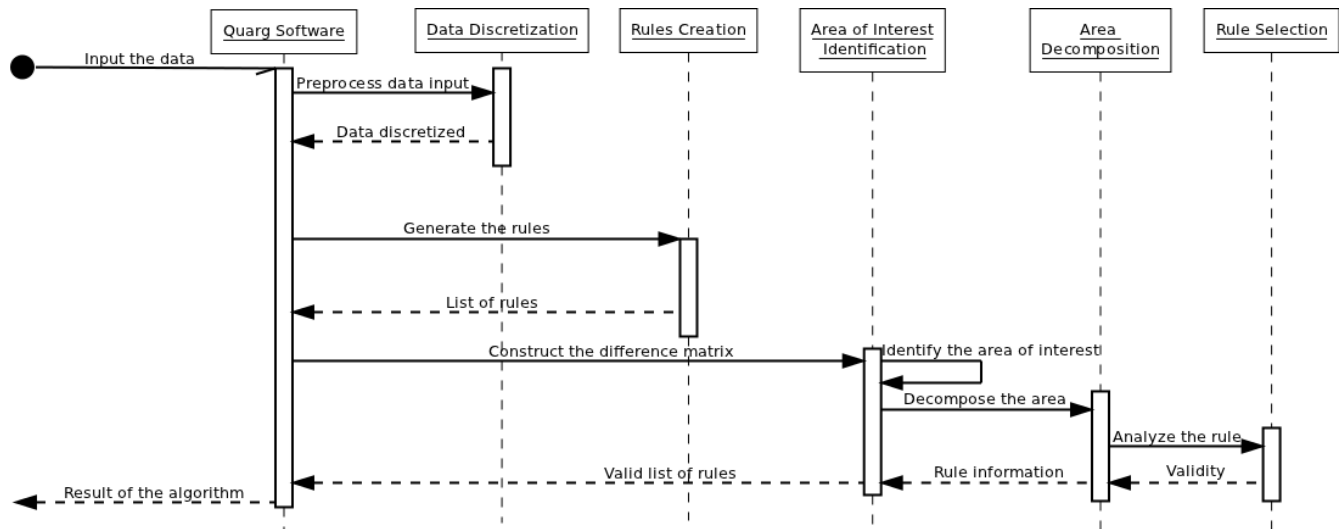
Quarg Software

Data Discretization

Rules Creation

Area of Interest Identification

Area Decomposition

Rule Selection

Input the data

Preprocess data input

Data discretized

Generate the rules

List of rules

Construct the difference matrix

Identify the area of interest

Decompose the area

Analyze the rule

Validity

Rule information

Valid list of rules

Result of the algorithm